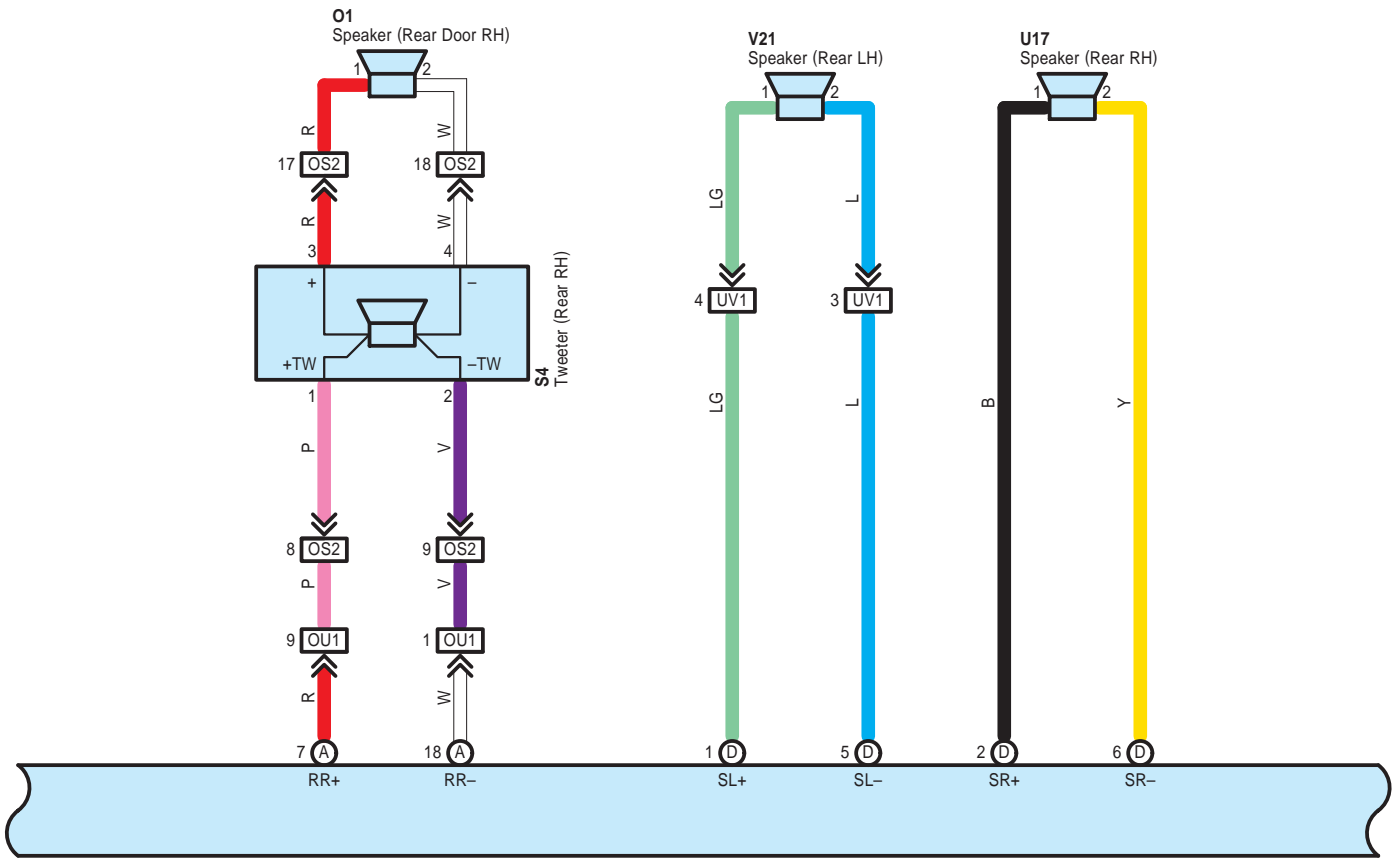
O1
Speaker (Rear Door RH)

1 2

R W

17 OS2 18 OS2

R W

3 4

+ –

+TW –TW

S4
Tweeter (Rear RH)

1 2

P V

8 OS2 9 OS2

P V

9 OU1 1 OU1

R W

7 A 18 A

RR+ RR–

V21
Speaker (Rear LH)

1 2

LG L

4 UV1 3 UV1

LG L

1 D 5 D

SL+ SL–

U17
Speaker (Rear RH)

1 2

B Y

2 D 6 D

SR+ SR–